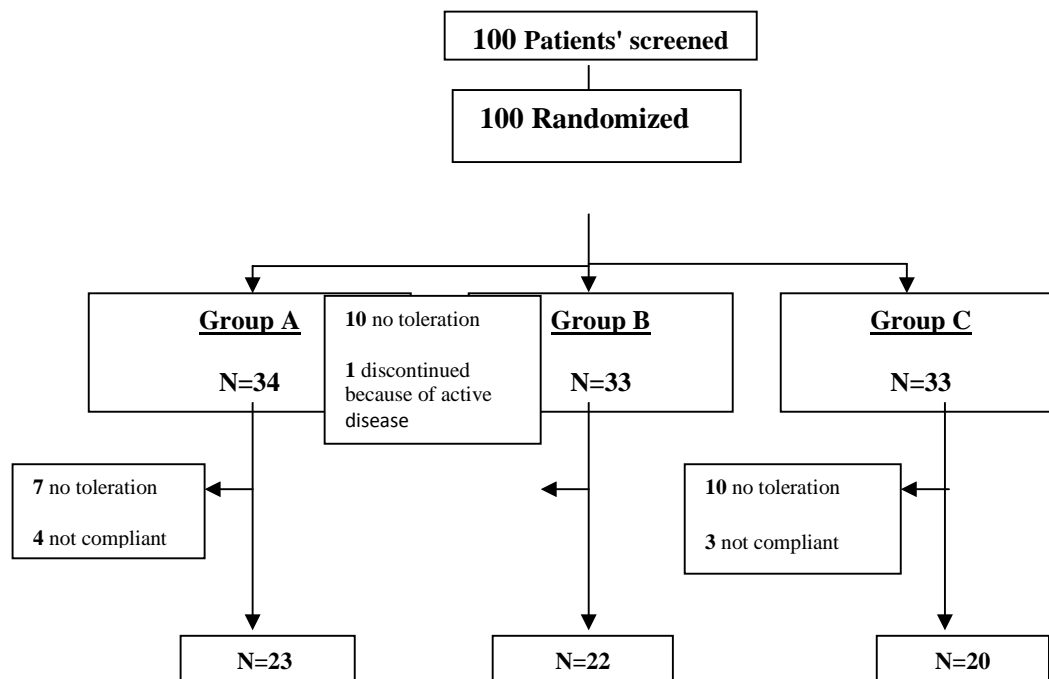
100 Patients' screened

100 Randomized

Group A

N=34

10 no toleration

1 discontinued because of active disease

Group B

N=33

Group C

N=33

7 no toleration

4 not compliant

10 no toleration

3 not compliant

N=23

N=22

N=20